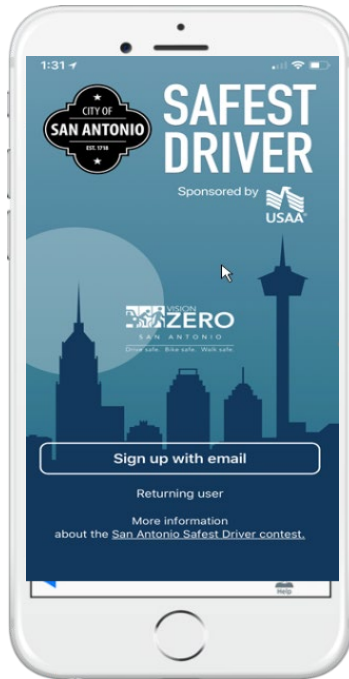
1:31

CITY OF
SAN ANTONIO
EST. 1718

SAFEST DRIVER

Sponsored by
USAA

VISION ZERO
SAN ANTONIO
Drive safe. Bike safe. Walk safe.

Sign up with email

Returning user

More information about the San Antonio Safest Driver contest.

Help